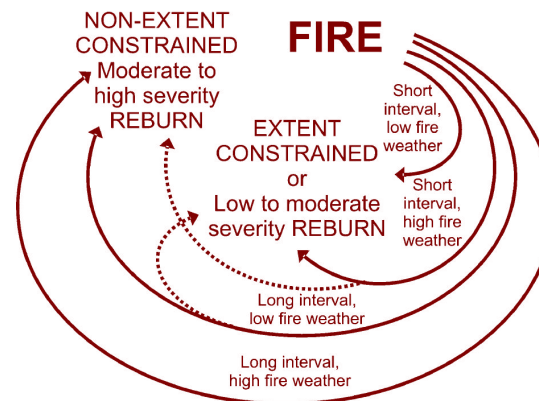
NON-EXTENT CONSTRAINED Moderate to high severity REBURN

FIRE

Short interval, low fire weather

EXTENT CONSTRAINED or Low to moderate severity REBURN

Short interval, high fire weather

Long interval, low fire weather

Long interval, high fire weather